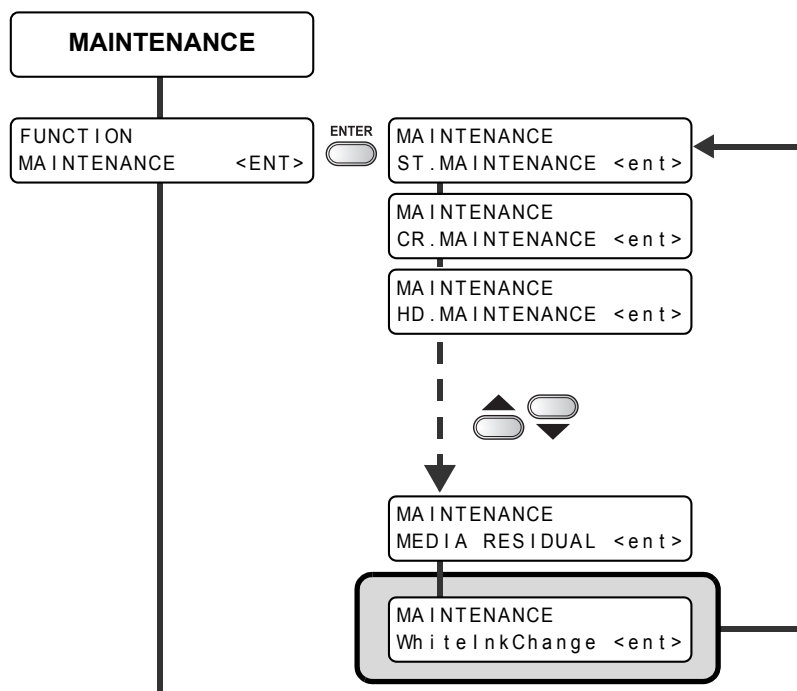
MAINTENANCE

FUNCTION
MAINTENANCE <ENT>

ENTER

MAINTENANCE
ST.MAINTENANCE <ent>

MAINTENANCE
CR.MAINTENANCE <ent>

MAINTENANCE
HD.MAINTENANCE <ent>

MAINTENANCE
MEDIA RESIDUAL <ent>

MAINTENANCE
WhiteInkChange <ent>